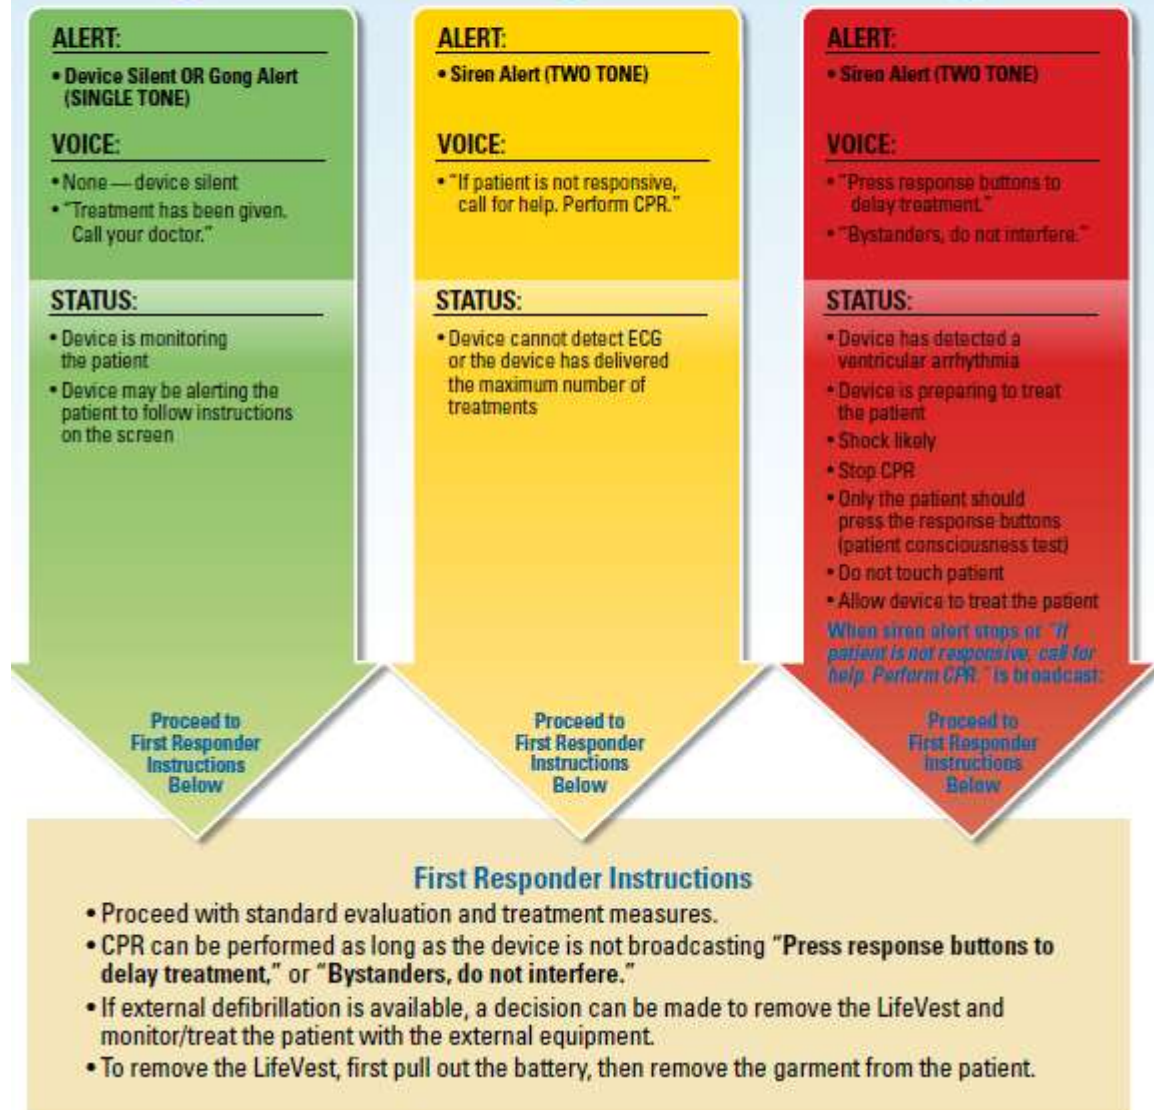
ALERT:

• Device Silent OR Gong Alert (SINGLE TONE)

VOICE:

• None — device silent
• "Treatment has been given. Call your doctor."

STATUS:

• Device is monitoring the patient
• Device may be alerting the patient to follow instructions on the screen

Proceed to First Responder Instructions Below

ALERT:

• Siren Alert (TWO TONE)

VOICE:

• "If patient is not responsive, call for help. Perform CPR."

STATUS:

• Device cannot detect ECG or the device has delivered the maximum number of treatments

Proceed to First Responder Instructions Below

ALERT:

• Siren Alert (TWO TONE)

VOICE:

• "Press response buttons to delay treatment."
• "Bystanders, do not interfere."

STATUS:

• Device has detected a ventricular arrhythmia
• Device is preparing to treat the patient
• Shock likely
• Stop CPR
• Only the patient should press the response buttons (patient consciousness test)
• Do not touch patient
• Allow device to treat the patient

When siren alert stops or "If patient is not responsive, call for help. Perform CPR." is broadcast:

Proceed to First Responder Instructions Below

First Responder Instructions

• Proceed with standard evaluation and treatment measures.
• CPR can be performed as long as the device is not broadcasting "Press response buttons to delay treatment," or "Bystanders, do not interfere."
• If external defibrillation is available, a decision can be made to remove the LifeVest and monitor/treat the patient with the external equipment.
• To remove the LifeVest, first pull out the battery, then remove the garment from the patient.